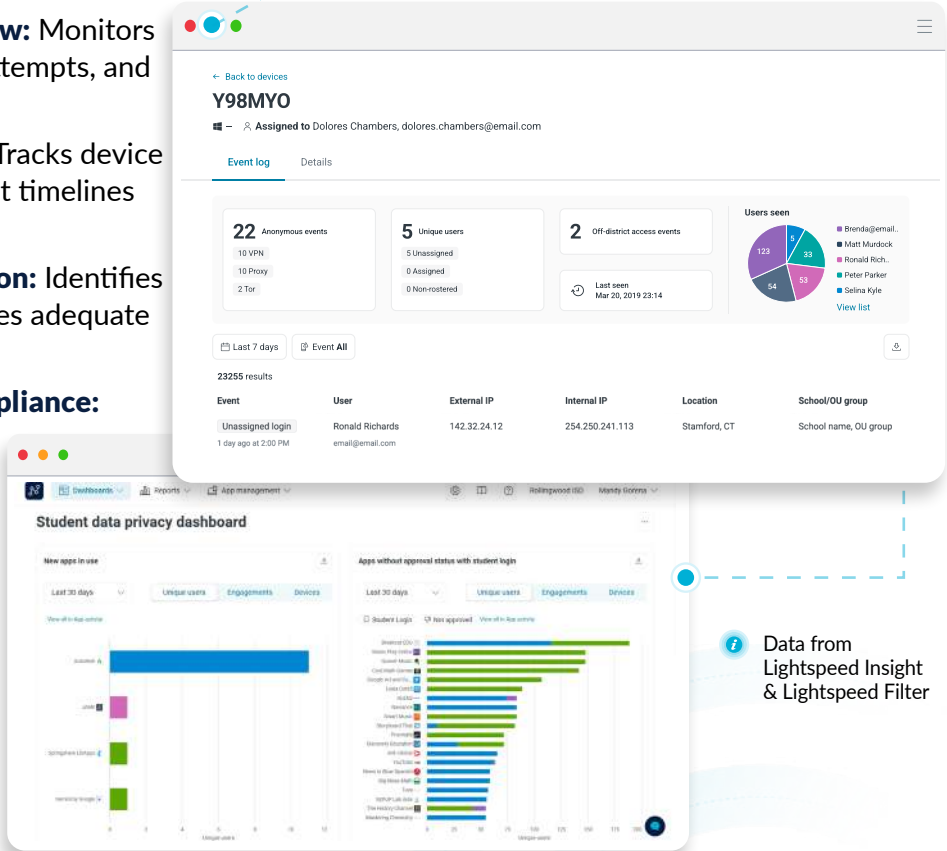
w: Monitors
tempts, and

Tracks device
t timelines

on: Identifies
es adequate

pliance:

← Back to devices

Y98MYO

– Assigned to Dolores Chambers, dolores.chambers@email.com

Event log
Details

22 Anonymous events
10 VPN
10 Proxy
2 Tor

5 Unique users
5 Unassigned
0 Assigned
0 Non-rostered

2 Off-district access events

Last seen
Mar 20, 2019 23:14

Users seen
123
5
33
53
54
Brenda@email..
Matt Murdock
Ronald Rich..
Peter Parker
Selina Kyle
View list

Last 7 days
Event All

23255 results

| Event | User | External IP | Internal IP | Location | School/OU group |
|---|---|---|---|---|---|
| Unassigned login<br>1 day ago at 2:00 PM | Ronald Richards<br>email@email.com | 142.32.24.12 | 254.250.241.113 | Stamford, CT | School name, OU group |

Dashboards
Reports
App management
Rollingwood ISD
Mandy Gomes

Student data privacy dashboard

New apps in use
Last 30 days
Unique users
Engagements
Devices
View all in App activity

Apps without approval status with student login
Last 30 days
Unique users
Engagements
Devices
Student Login
Not approved
View all in App activity

YouTube

Unique users

Data from Lightspeed Insight & Lightspeed Filter